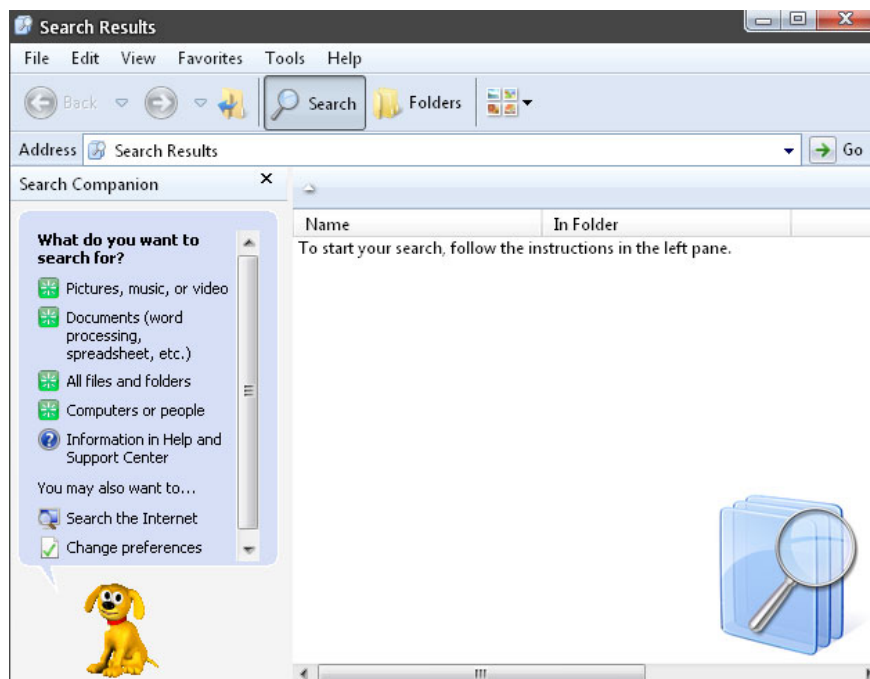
Search Results

File Edit View Favorites Tools Help

Back Search Folders

Address Search Results Go

Search Companion

What do you want to search for?

Pictures, music, or video

Documents (word processing, spreadsheet, etc.)

All files and folders

Computers or people

Information in Help and Support Center

You may also want to...

Search the Internet

Change preferences

| Name | In Folder |
|---|---|

To start your search, follow the instructions in the left pane.